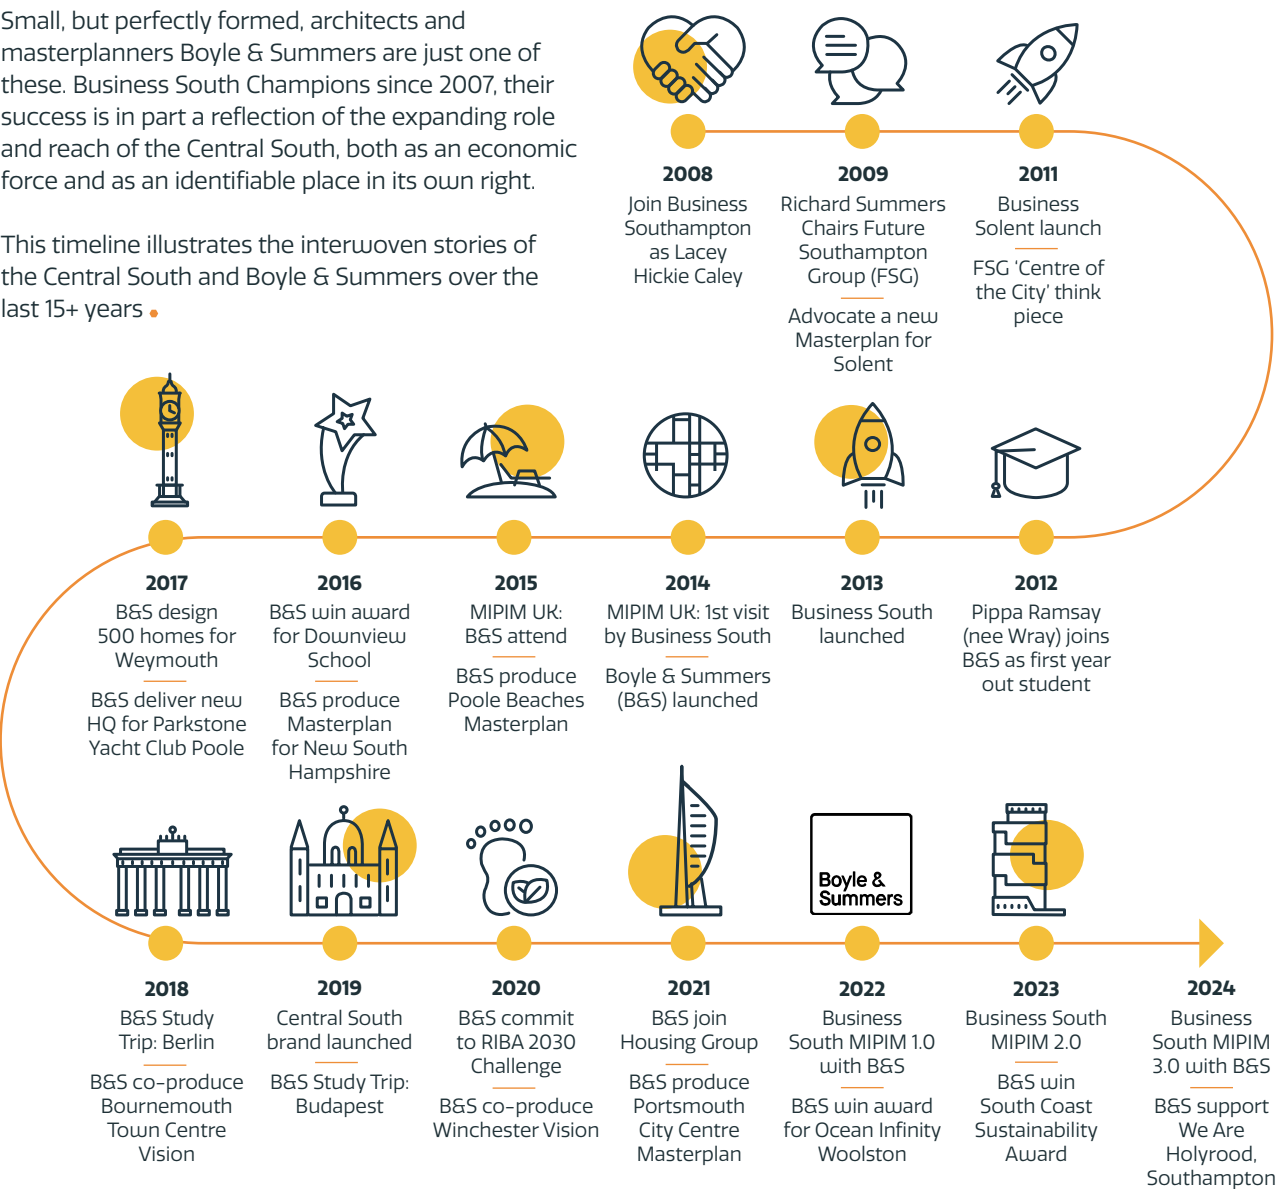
Small, but perfectly formed, architects and masterplanners Boyle & Summers are just one of these. Business South Champions since 2007, their success is in part a reflection of the expanding role and reach of the Central South, both as an economic force and as an identifiable place in its own right.

This timeline illustrates the interwoven stories of the Central South and Boyle & Summers over the last 15+ years

2008
Join Business Southampton as Lacey Hickie Caley

2009
Richard Summers Chairs Future Southampton Group (FSG)

Advocate a new Masterplan for Solent

2011
Business Solent launch

FSG 'Centre of the City' think piece

2017
B&S design 500 homes for Weymouth

B&S deliver new HQ for Parkstone Yacht Club Poole

2016
B&S win award for Downview School

B&S produce Masterplan for New South Hampshire

2015
MIPIM UK: B&S attend

B&S produce Poole Beaches Masterplan

2014
MIPIM UK: 1st visit by Business South

Boyle & Summers (B&S) launched

2013
Business South launched

2012
Pippa Ramsay (nee Wray) joins B&S as first year out student

Boyle & Summers

2018
B&S Study Trip: Berlin

B&S co-produce Bournemouth Town Centre Vision

2019
Central South brand launched

B&S Study Trip: Budapest

2020
B&S commit to RIBA 2030 Challenge

B&S co-produce Winchester Vision

2021
B&S join Housing Group

B&S produce Portsmouth City Centre Masterplan

2022
Business South MIPIM 1.0 with B&S

B&S win award for Ocean Infinity Woolston

2023
Business South MIPIM 2.0

B&S win South Coast Sustainability Award

2024
Business South MIPIM 3.0 with B&S

B&S support We Are Holyrood, Southampton